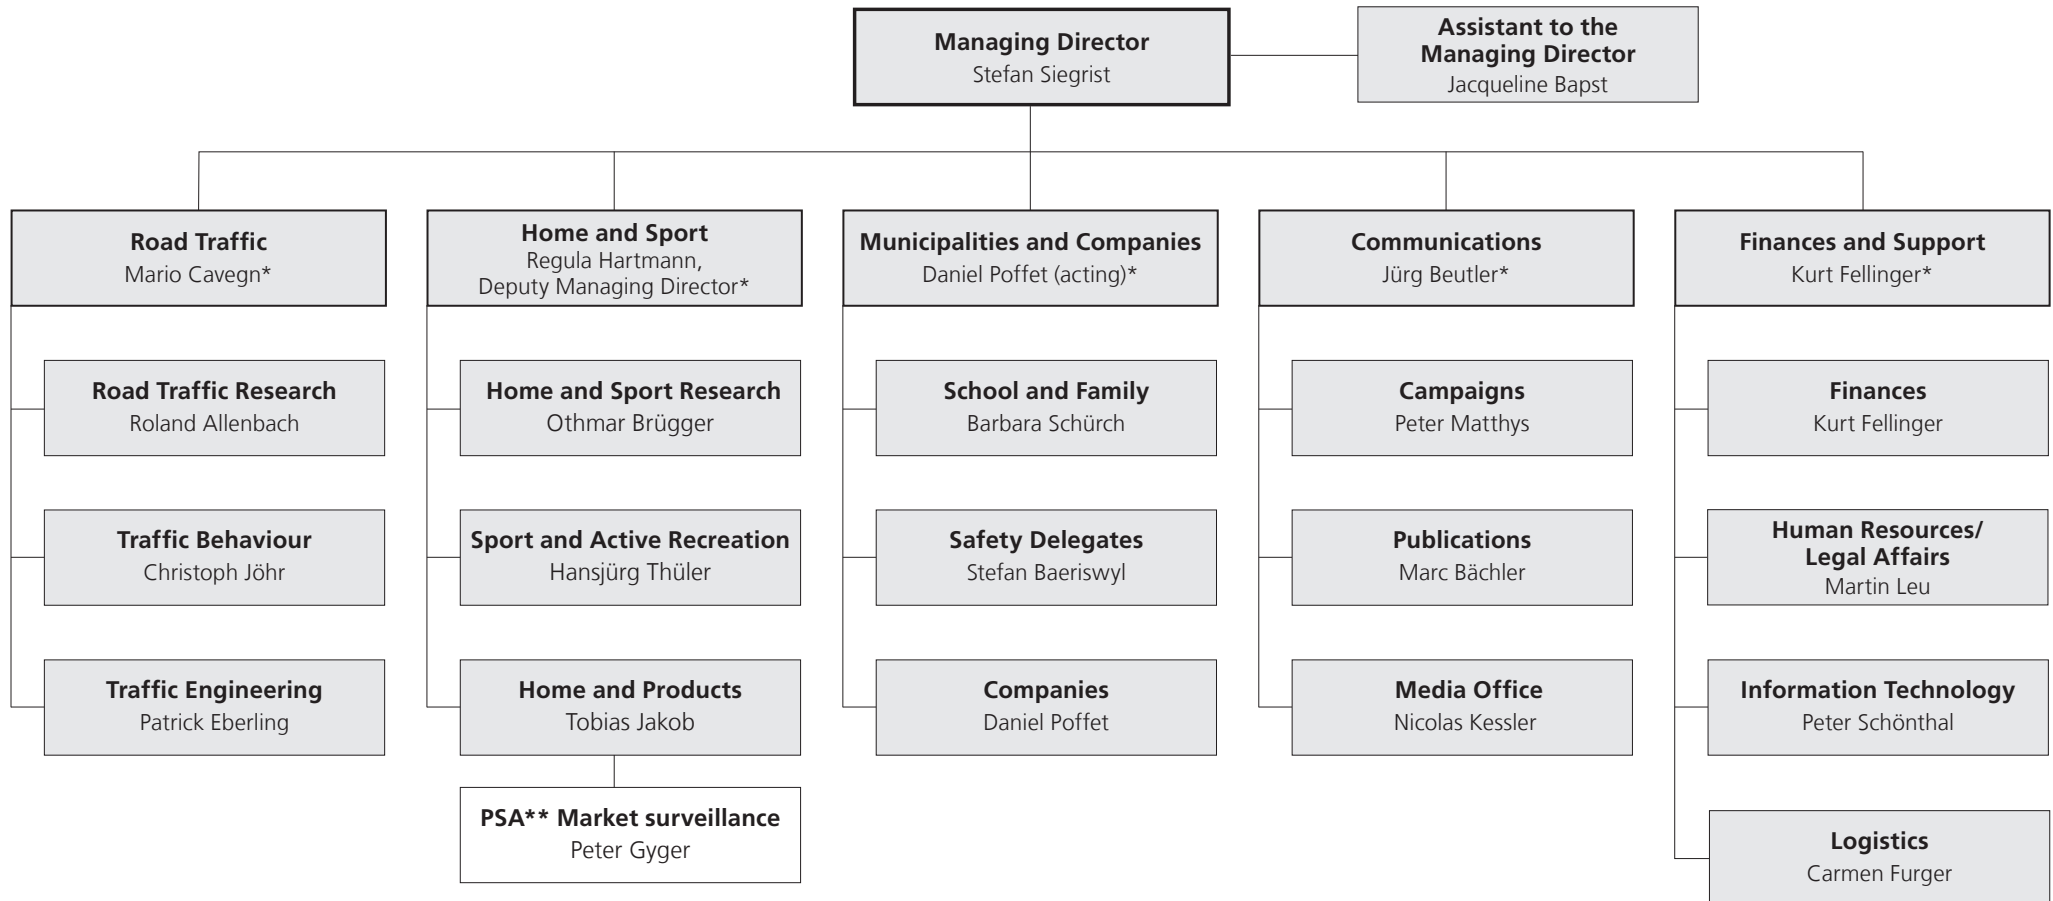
**Managing Director**
Stefan Siegrist

**Assistant to the Managing Director**
Jacqueline Bapst

**Road Traffic**
Mario Cavegn*

**Road Traffic Research**
Roland Allenbach

**Traffic Behaviour**
Christoph Jöhr

**Traffic Engineering**
Patrick Eberling

**Home and Sport**
Regula Hartmann, Deputy Managing Director*

**Home and Sport Research**
Othmar Brügger

**Sport and Active Recreation**
Hansjürg Thüler

**Home and Products**
Tobias Jakob

**PSA** Market surveillance**
Peter Gyger

**Municipalities and Companies**
Daniel Poffet (acting)*

**School and Family**
Barbara Schürch

**Safety Delegates**
Stefan Baeriswyl

**Companies**
Daniel Poffet

**Communications**
Jürg Beutler*

**Campaigns**
Peter Matthys

**Publications**
Marc Bächler

**Media Office**
Nicolas Kessler

**Finances and Support**
Kurt Fellinger*

**Finances**
Kurt Fellinger

**Human Resources/ Legal Affairs**
Martin Leu

**Information Technology**
Peter Schönthal

**Logistics**
Carmen Furger